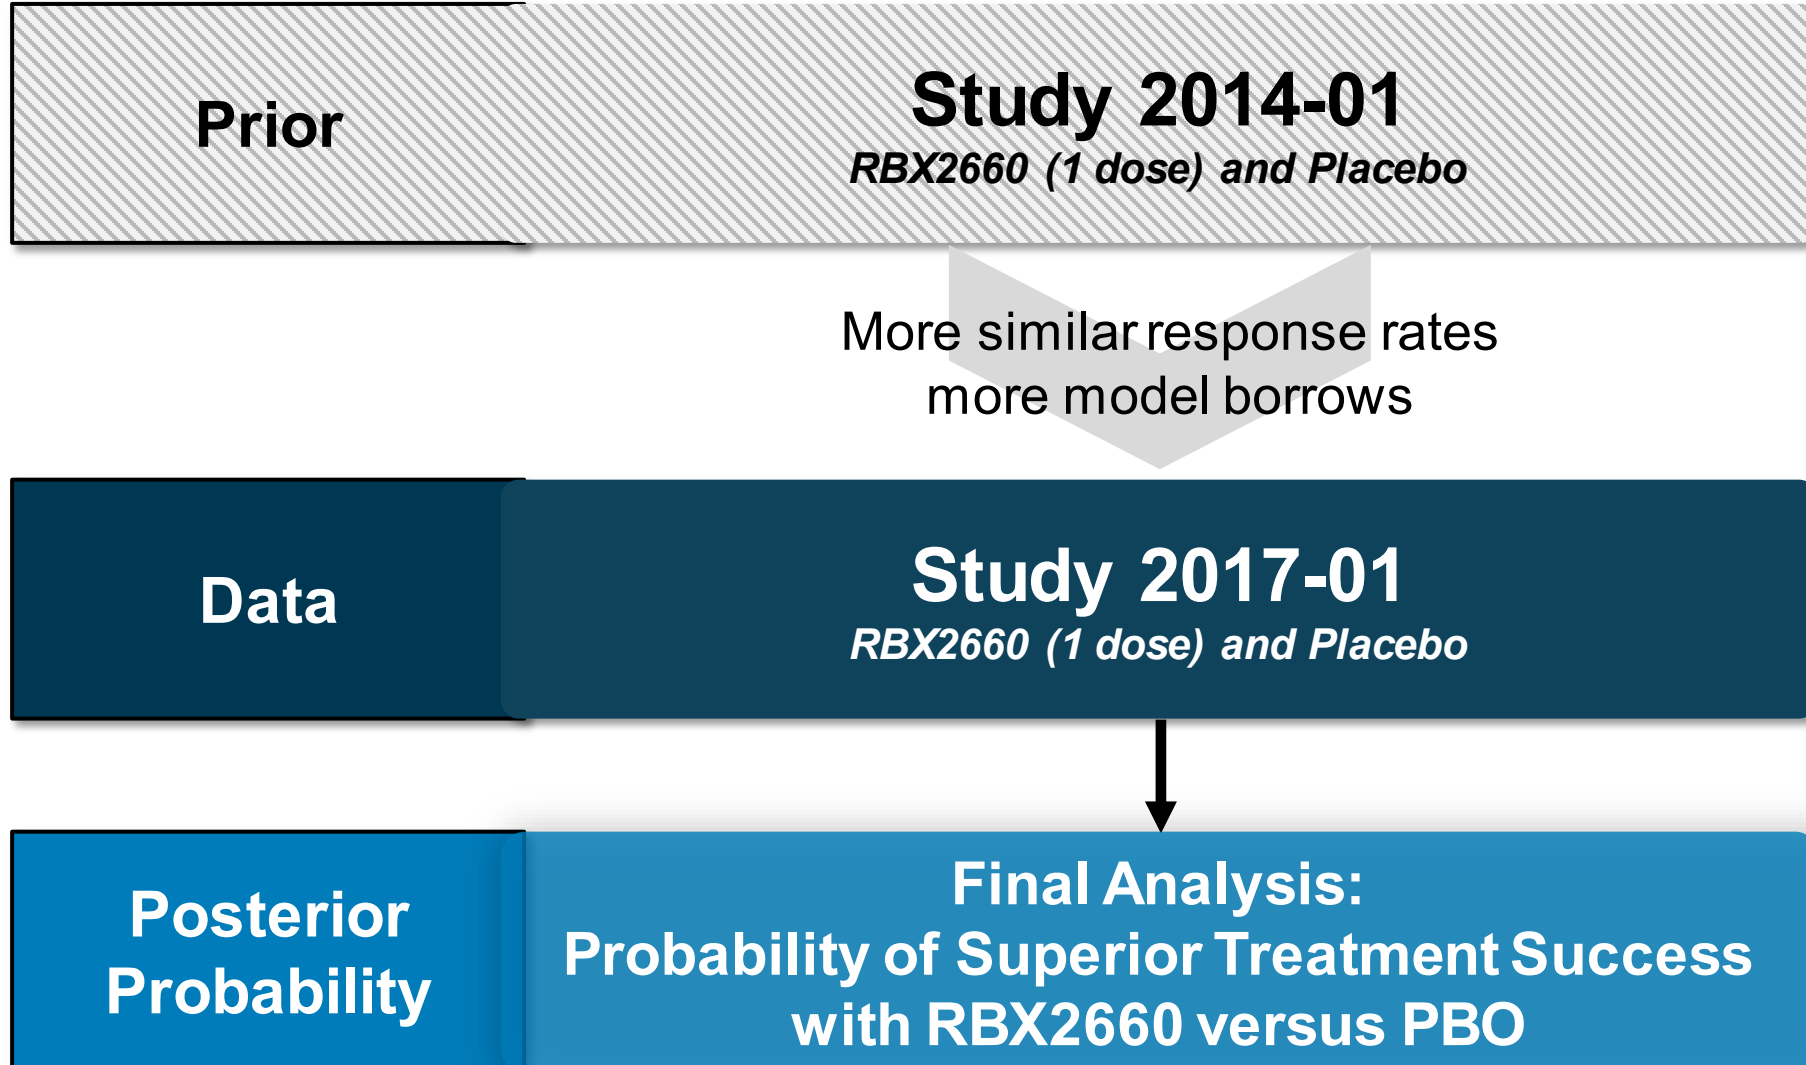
Prior

Study 2014-01
RBX2660 (1 dose) and Placebo

More similar response rates more model borrows

Data

Study 2017-01
RBX2660 (1 dose) and Placebo

Posterior Probability

Final Analysis:
Probability of Superior Treatment Success with RBX2660 versus PBO